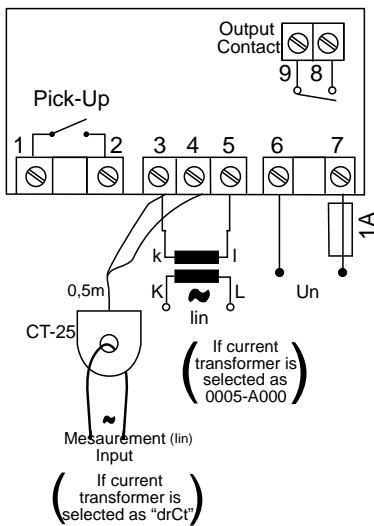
Output Contact

9 8

Pick-Up

1 2 3 4 5 6 7

1A

k l

K L

0,5m

lin

Un

CT-25

(If current transformer is selected as 0005-A000)

Mesaurement (lin) Input

(If current transformer is selected as "drCt")